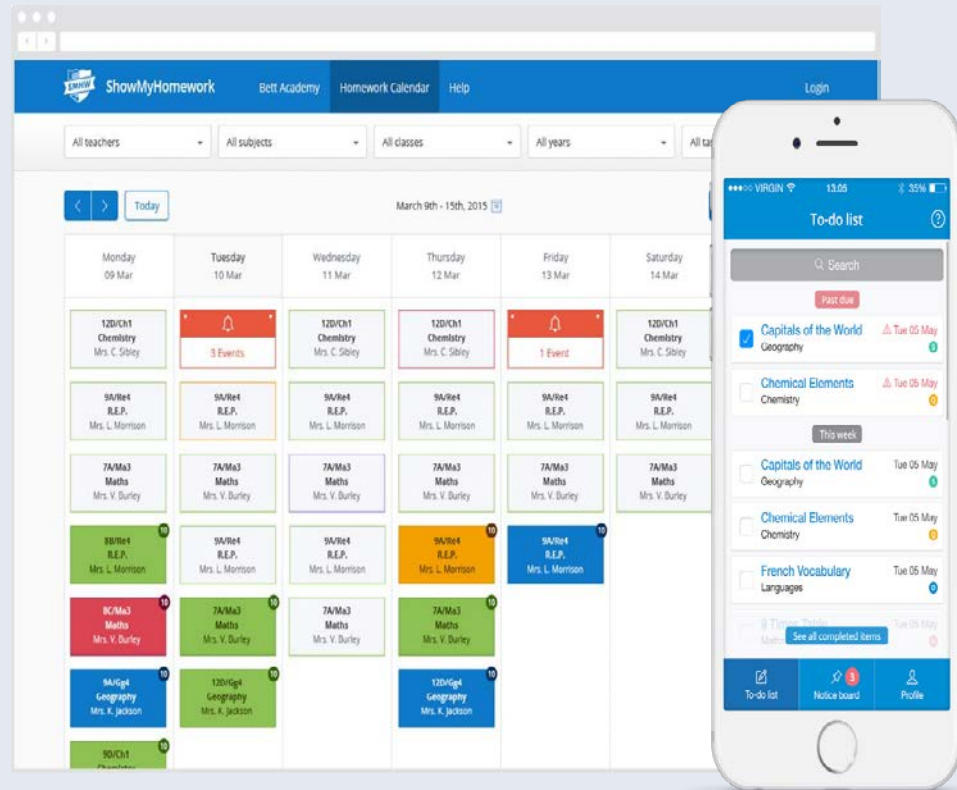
SMHW ShowMyHomework Bett Academy Homework Calendar Help Login

All teachers All subjects All classes All years All ta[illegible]

Today March 9th - 15th, 2015

| Monday 09 Mar | Tuesday 10 Mar | Wednesday 11 Mar | Thursday 12 Mar | Friday 13 Mar | Saturday 14 Mar |
|---|---|---|---|---|---|
| 12D/Ch1 Chemistry Mrs. C. Sibley | 3 Events | 12D/Ch1 Chemistry Mrs. C. Sibley | 12D/Ch1 Chemistry Mrs. C. Sibley | 1 Event | 12D/Ch1 Chemistry Mrs. C. Sibley |
| 9A/Re4 R.E.P. Mrs. L. Morrison | 9A/Re4 R.E.P. Mrs. L. Morrison | 9A/Re4 R.E.P. Mrs. L. Morrison | 9A/Re4 R.E.P. Mrs. L. Morrison | 9A/Re4 R.E.P. Mrs. L. Morrison | 9A/Re4 R.E.P. Mrs. L. Morrison |
| 7A/Ma3 Maths Mrs. V. Burley | 7A/Ma3 Maths Mrs. V. Burley | 7A/Ma3 Maths Mrs. V. Burley | 7A/Ma3 Maths Mrs. V. Burley | 7A/Ma3 Maths Mrs. V. Burley | 7A/Ma3 Maths Mrs. V. Burley |
| 10 8B/Re4 R.E.P. Mrs. L. Morrison | 9A/Re4 R.E.P. Mrs. L. Morrison | 9A/Re4 R.E.P. Mrs. L. Morrison | 10 9A/Re4 R.E.P. Mrs. L. Morrison | 10 9A/Re4 R.E.P. Mrs. L. Morrison | |
| 10 8C/Ma3 Maths Mrs. V. Burley | 10 7A/Ma3 Maths Mrs. V. Burley | 7A/Ma3 Maths Mrs. V. Burley | 10 7A/Ma3 Maths Mrs. V. Burley | | |
| 10 9A/Gg4 Geography Mrs. K. Jackson | 10 12D/Gg4 Geography Mrs. K. Jackson | | 10 12D/Gg4 Geography Mrs. K. Jackson | | |
| 10 9D/Ch1 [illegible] | | | | | |

●●●○○ VIRGIN 13:05 35%
To-do list
Search
Past due
Capitals of the World Geography Tue 05 May
Chemical Elements Chemistry Tue 05 May
This week
Capitals of the World Geography Tue 05 May
Chemical Elements Chemistry Tue 05 May
French Vocabulary Languages Tue 05 May
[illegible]
See all completed items
To-do list Notice board 3 Profile